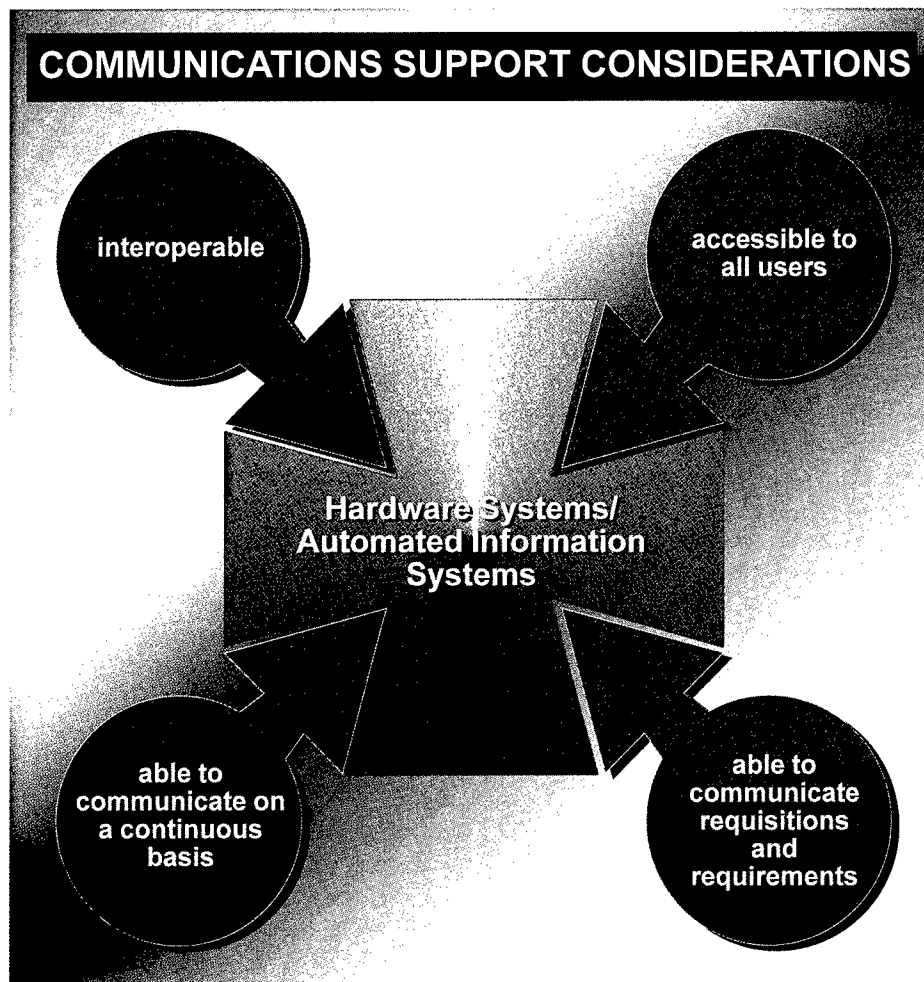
COMMUNICATIONS SUPPORT CONSIDERATIONS

interoperable

accessible to all users

Hardware Systems/ Automated Information Systems

able to communicate on a continuous basis

able to communicate requisitions and requirements